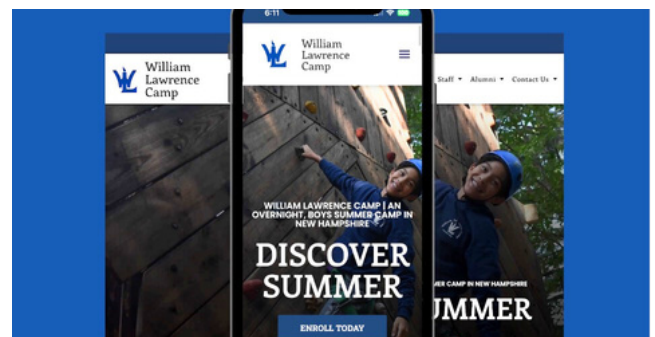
WL William Lawrence Camp

Staff ▾ Alumni ▾ Contact Us ▾

MER CAMP IN NEW HAMPSHIRE

UMMER

6:11

WL William Lawrence Camp

WILLIAM LAWRENCE CAMP | AN OVERNIGHT, BOYS SUMMER CAMP IN NEW HAMPSHIRE

DISCOVER SUMMER

ENROLL TODAY